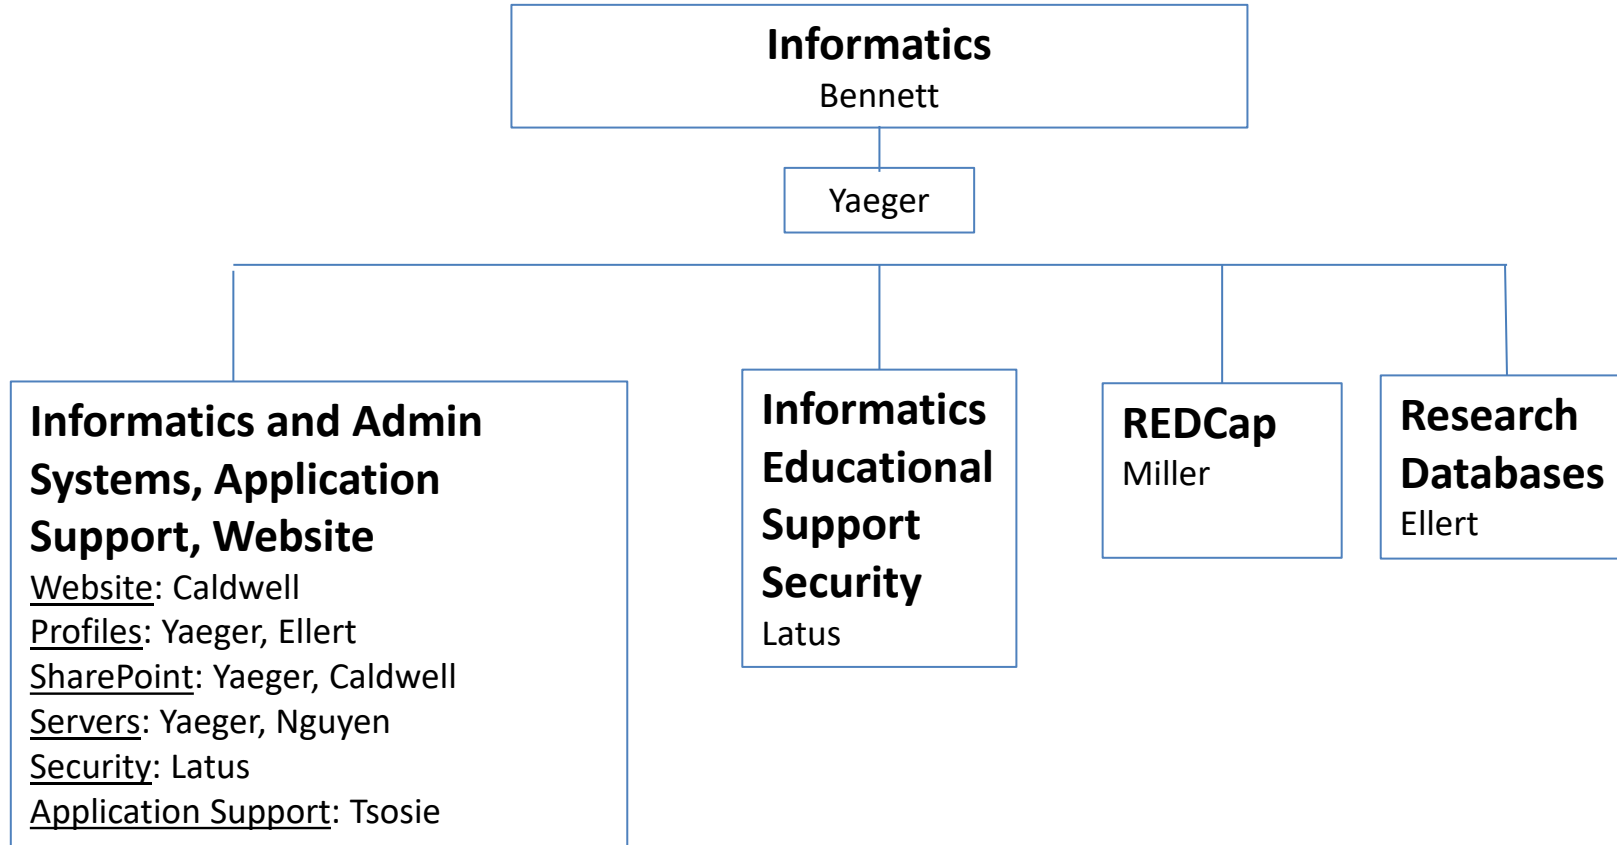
Informatics
Bennett

Yaeger

Informatics and Admin Systems, Application Support, Website
Website: Caldwell
Profiles: Yaeger, Ellert
SharePoint: Yaeger, Caldwell
Servers: Yaeger, Nguyen
Security: Latus
Application Support: Tsosie

Informatics Educational Support Security
Latus

REDCap
Miller

Research Databases
Ellert